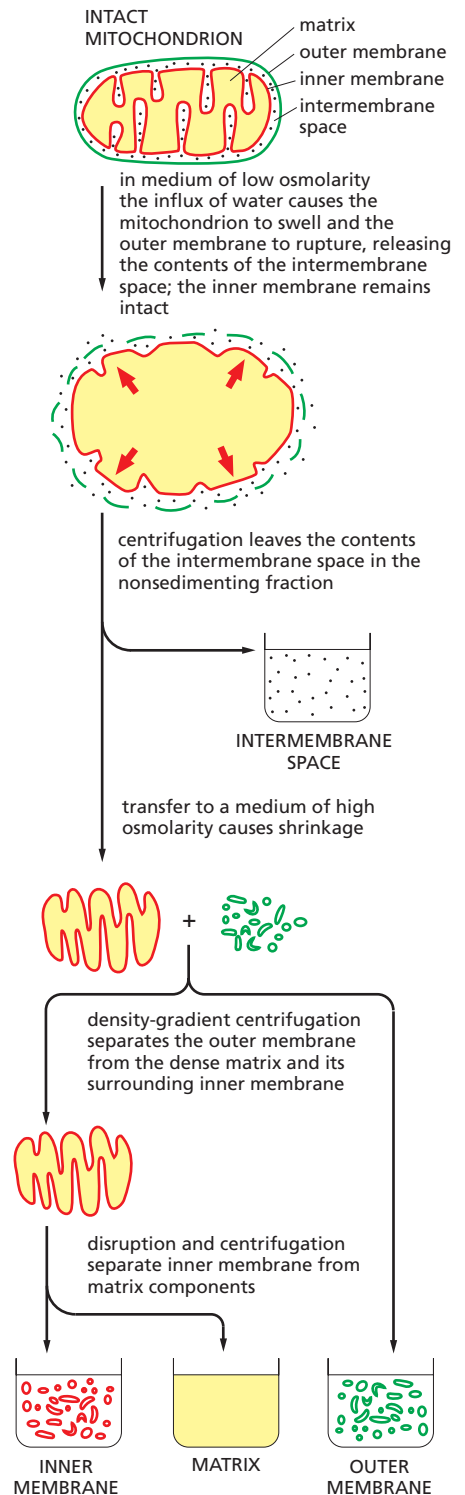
INTACT MITOCHONDRION

matrix

outer membrane

inner membrane

intermembrane space

in medium of low osmolarity the influx of water causes the mitochondrion to swell and the outer membrane to rupture, releasing the contents of the intermembrane space; the inner membrane remains intact

centrifugation leaves the contents of the intermembrane space in the nonsedimenting fraction

INTERMEMBRANE SPACE

transfer to a medium of high osmolarity causes shrinkage

+

density-gradient centrifugation separates the outer membrane from the dense matrix and its surrounding inner membrane

disruption and centrifugation separate inner membrane from matrix components

INNER MEMBRANE

MATRIX

OUTER MEMBRANE